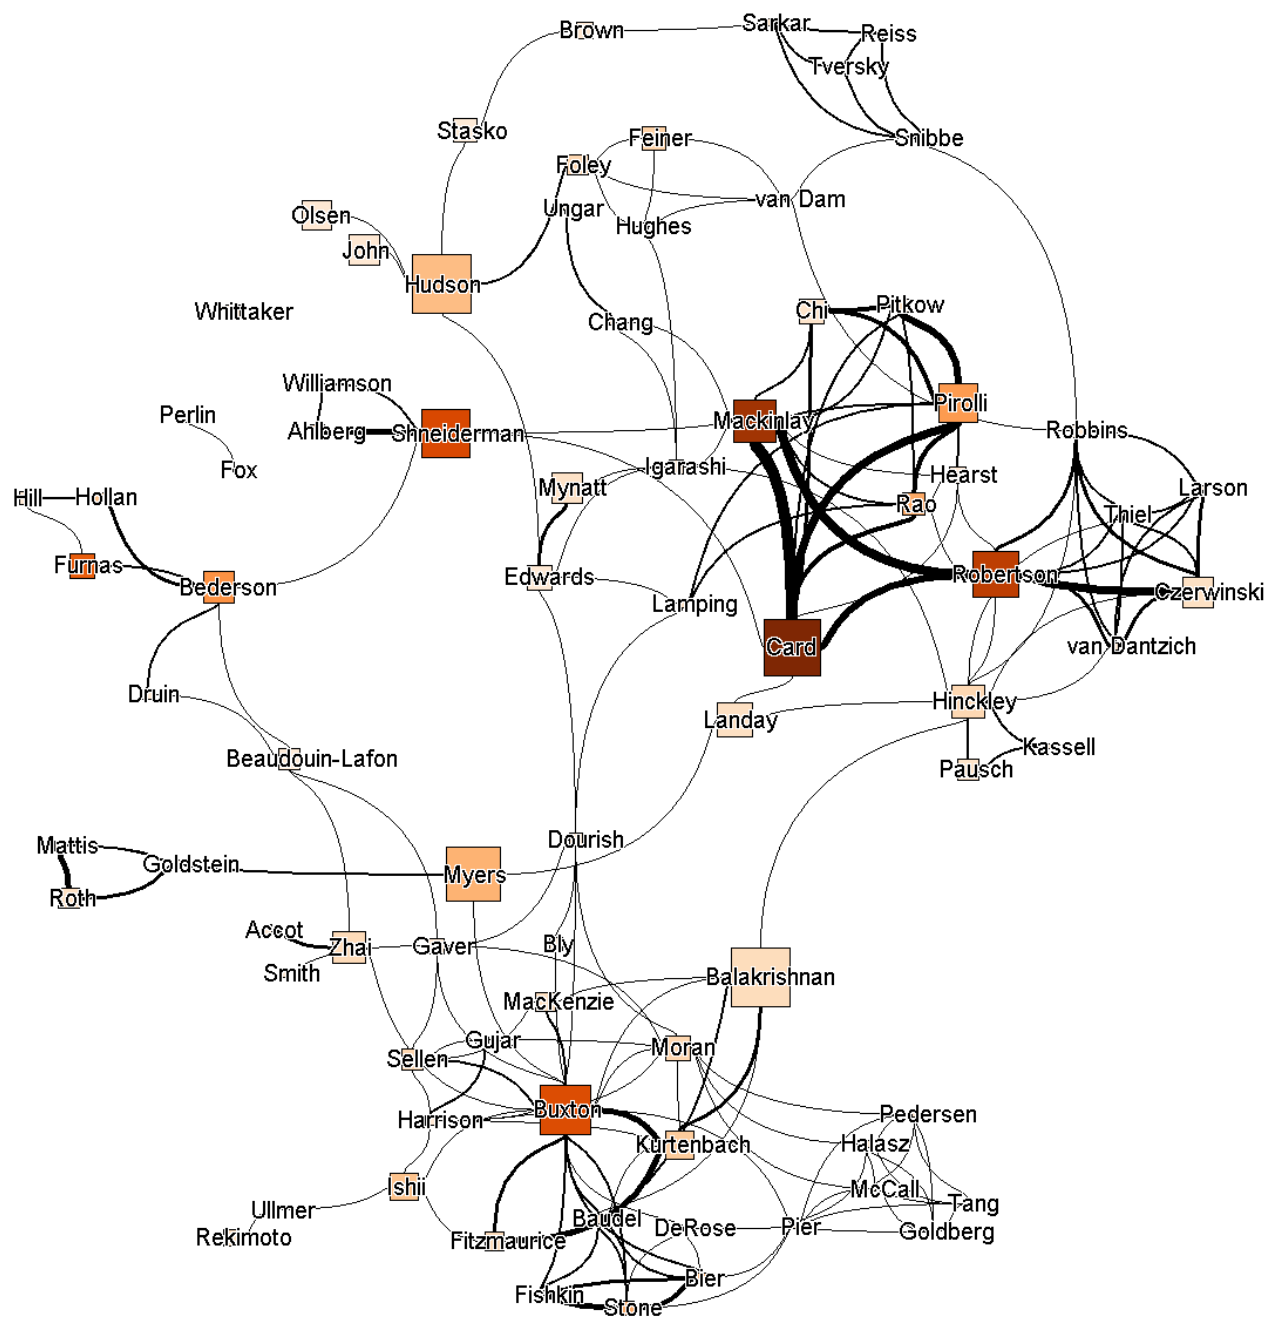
Brown
Sarkar
Reiss
Tversky
Snibbe
Stasko
Feiner
Foley
van Dam
Ungar
Hughes
Olsen
John
Hudson
Whittaker
Chang
Chi
Pitkow
Williamson
Perlin
Ahlberg
Shneiderman
Mackinlay
Pirolli
Robbins
Fox
Igarashi
Hearst
Hill
Hollan
Mynatt
Rao
Larson
Thiel
Furnas
Bederson
Edwards
Robertson
Czerwinski
Lamping
Card
van Dantzich
Druin
Landay
Hinckley
Kassell
Beaudouin-Lafon
Pausch
Dourish
Mattis
Goldstein
Myers
Roth
Accot
Zhai
Gaver
Bly
Smith
Balakrishnan
MacKenzie
Gujar
Moran
Sellen
Buxton
Harrison
Pedersen
Kurtenbach
Halasz
Ishii
McCall
Tang
Ullmer
Baudel
DeRose
Pier
Goldberg
Rekimoto
Fitzmaurice
Bier
Fishkin
Stone